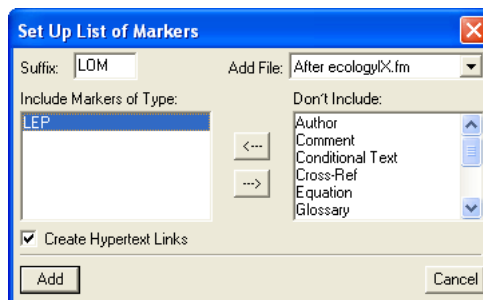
Set Up List of Markers

Suffix: LOM

Add File: After ecologyIX.fm

Include Markers of Type:

LEP

<---

--->

Don't Include:

Author
Comment
Conditional Text
Cross-Ref
Equation
Glossary

Create Hypertext Links

Add

Cancel